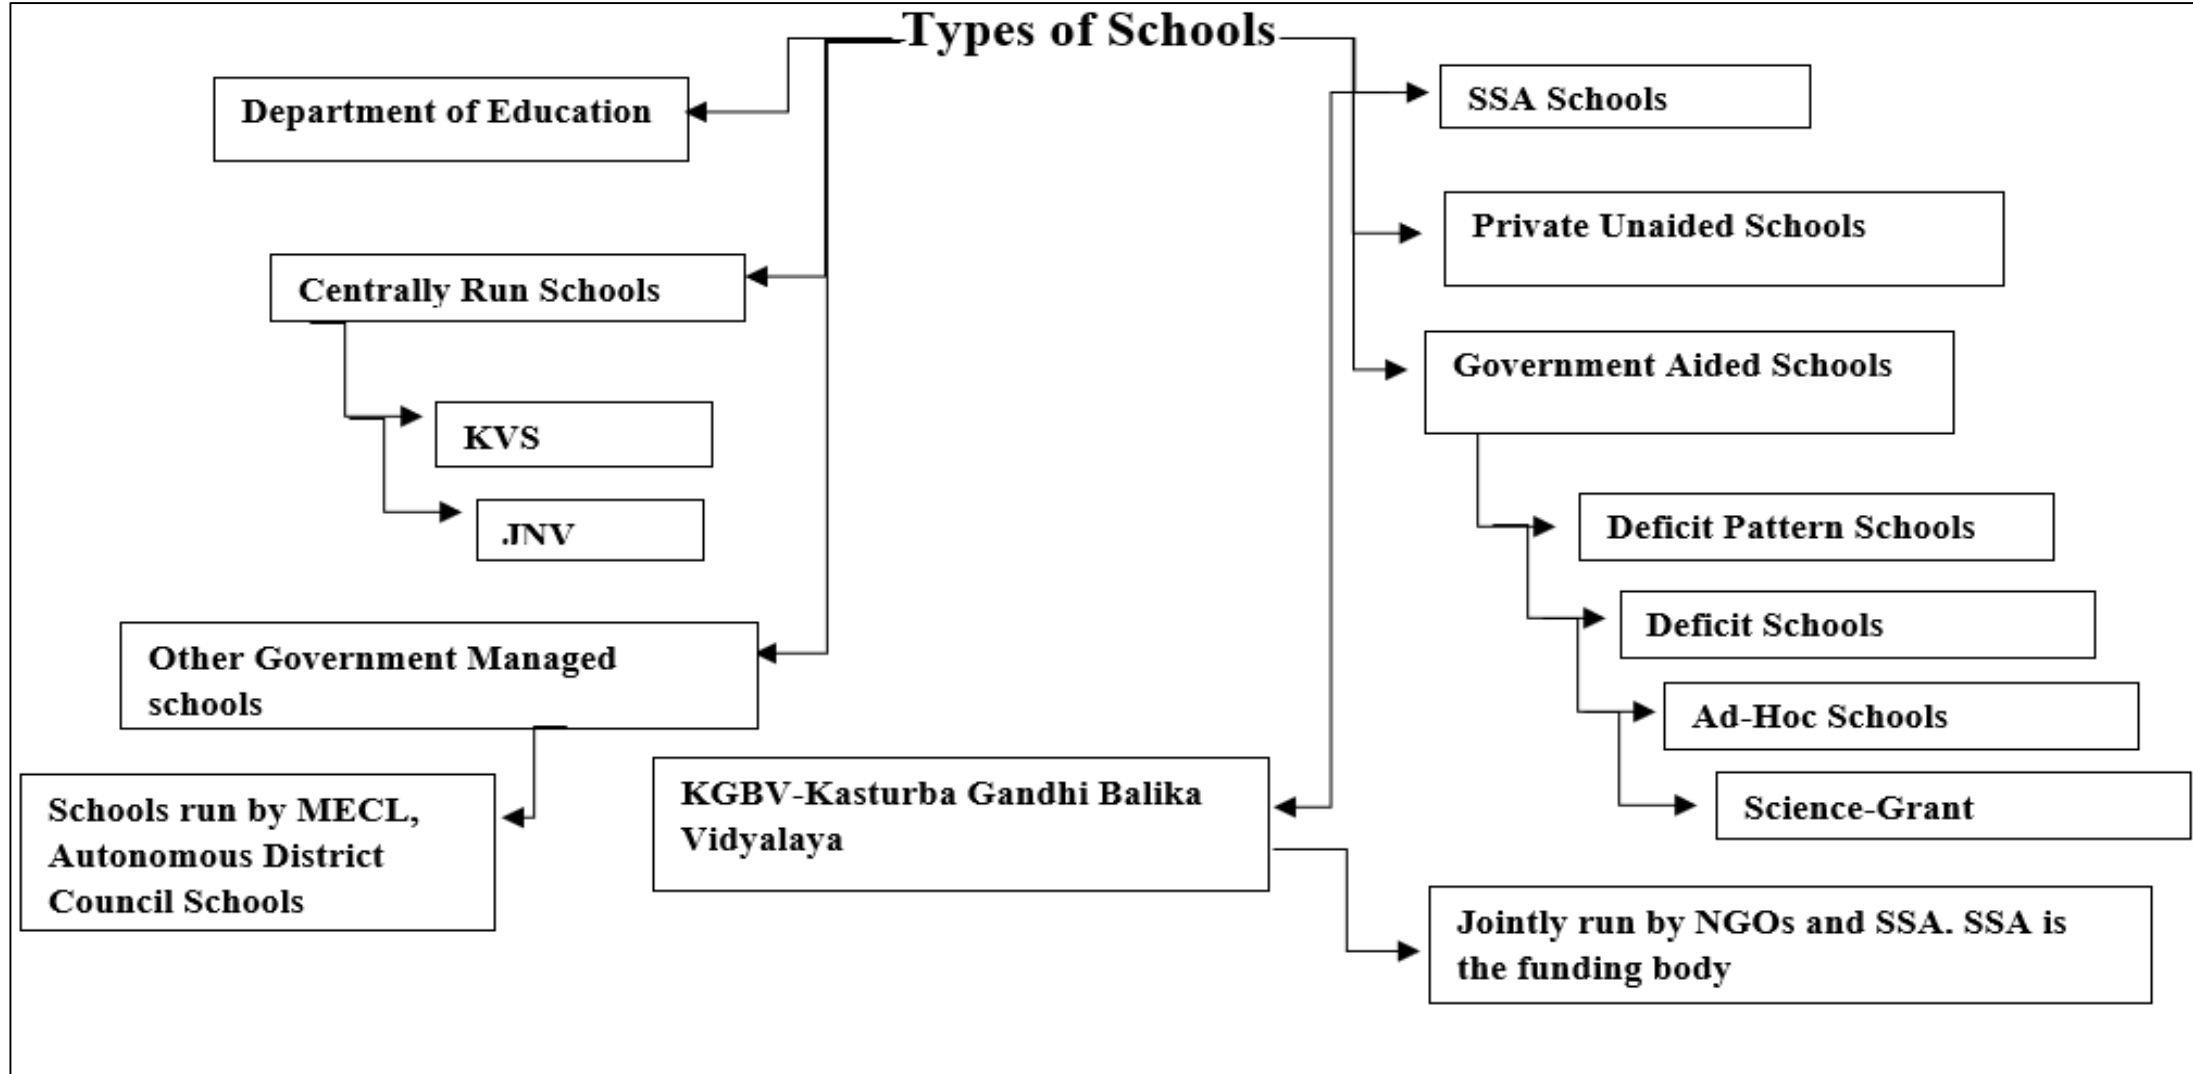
Types of Schools

Department of Education

Centrally Run Schools

KVS

JNV

Other Government Managed schools

Schools run by MECL, Autonomous District Council Schools

SSA Schools

Private Unaided Schools

Government Aided Schools

Deficit Pattern Schools

Deficit Schools

Ad-Hoc Schools

Science-Grant

KGBV-Kasturba Gandhi Balika Vidyalaya

Jointly run by NGOs and SSA. SSA is the funding body